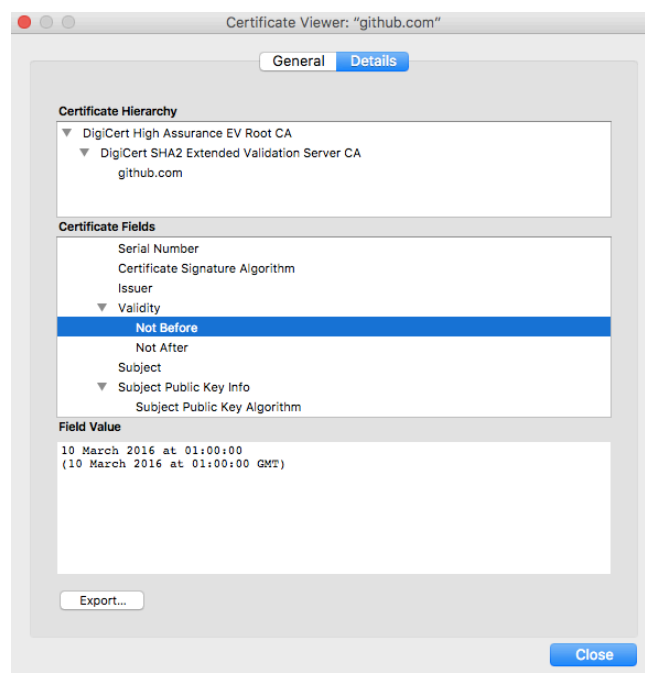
Certificate Viewer: “github.com”

General Details

Certificate Hierarchy

DigiCert High Assurance EV Root CA
DigiCert SHA2 Extended Validation Server CA
github.com

Certificate Fields

Serial Number
Certificate Signature Algorithm
Issuer
Validity
Not Before
Not After
Subject
Subject Public Key Info
Subject Public Key Algorithm

Field Value

10 March 2016 at 01:00:00
(10 March 2016 at 01:00:00 GMT)

Export...

Close